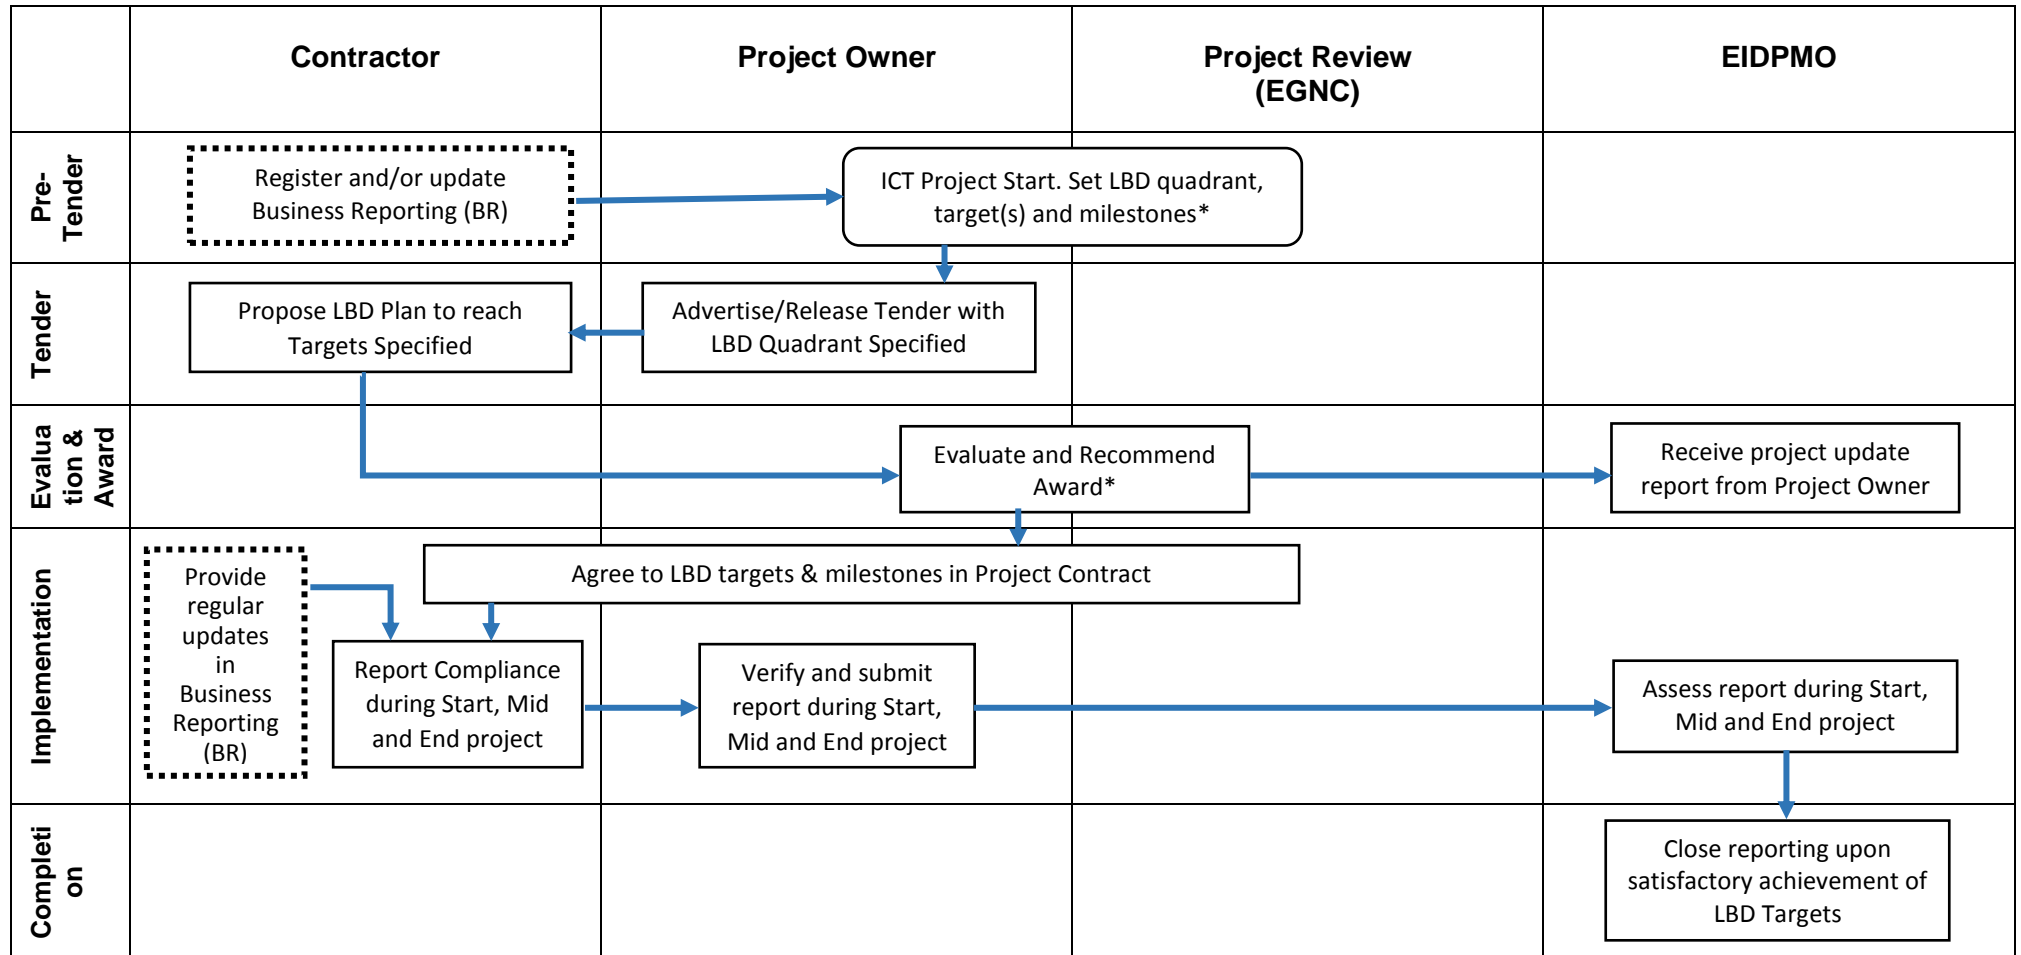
| | Contractor | Project Owner | Project Review (EGNC) | EIDPMO |
|---|---|---|---|---|
| Pre-Tender | Register and/or update Business Reporting (BR) | ICT Project Start. Set LBD quadrant, target(s) and milestones* | | |
| Tender | Propose LBD Plan to reach Targets Specified | Advertise/Release Tender with LBD Quadrant Specified | | |
| Evaluation & Award | | Evaluate and Recommend Award* | | Receive project update report from Project Owner |
| Implementation | Provide regular updates in Business Reporting (BR) | Agree to LBD targets & milestones in Project Contract | | |
| | Report Compliance during Start, Mid and End project | Verify and submit report during Start, Mid and End project | | Assess report during Start, Mid and End project |
| Completion | | | | Close reporting upon satisfactory achievement of LBD Targets |